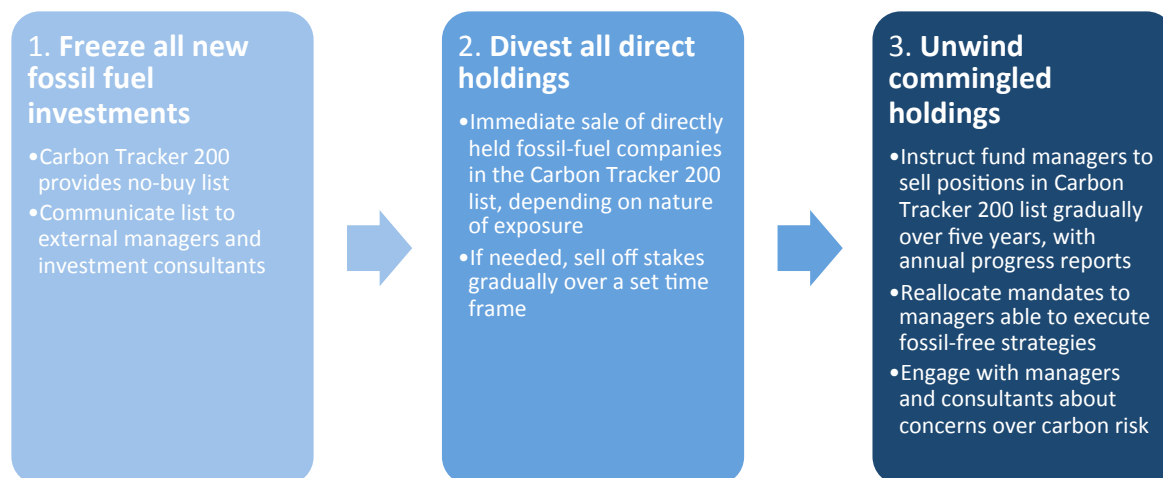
1. **Freeze all new fossil fuel investments**

•Carbon Tracker 200 provides no-buy list

•Communicate list to external managers and investment consultants

2. **Divest all direct holdings**

•Immediate sale of directly held fossil-fuel companies in the Carbon Tracker 200 list, depending on nature of exposure

•If needed, sell off stakes gradually over a set time frame

3. **Unwind commingled holdings**

•Instruct fund managers to sell positions in Carbon Tracker 200 list gradually over five years, with annual progress reports

•Reallocate mandates to managers able to execute fossil-free strategies

•Engage with managers and consultants about concerns over carbon risk